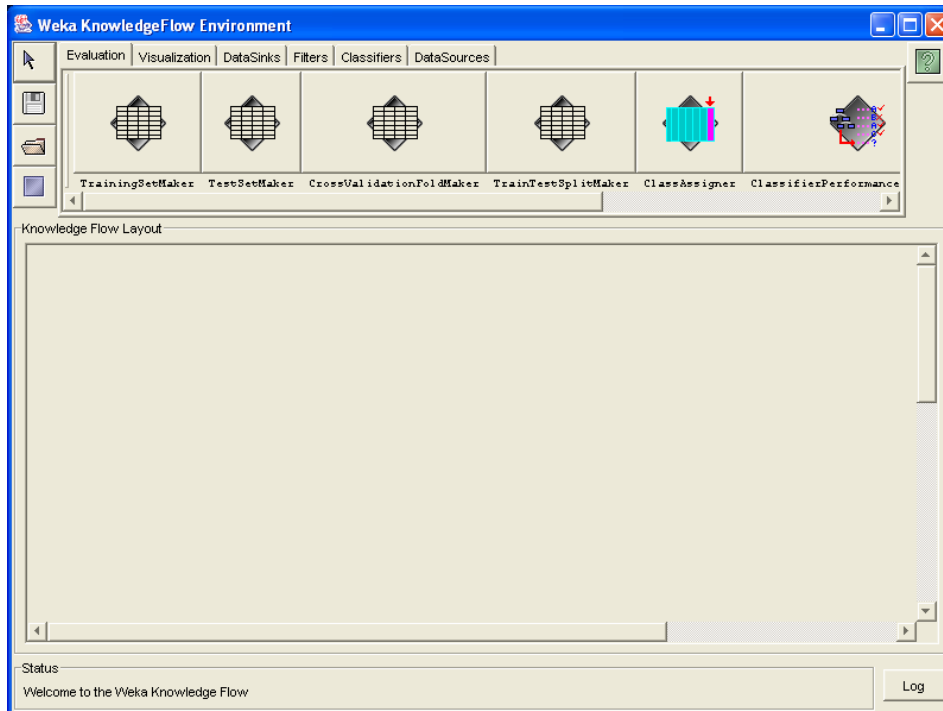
Weka KnowledgeFlow Environment

Evaluation | Visualization | DataSinks | Filters | Classifiers | DataSources

TrainingSetMaker TestSetMaker CrossValidationFoldMaker TrainTestSplitMaker ClassAssigner ClassifierPerformance

Knowledge Flow Layout

Status

Welcome to the Weka Knowledge Flow

Log